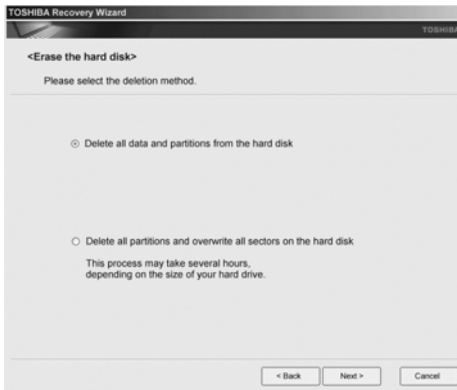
TOSHIBA Recovery Wizard

TOSHIBA

<Erase the hard disk>

Please select the deletion method.

Delete all data and partitions from the hard disk

Delete all partitions and overwrite all sectors on the hard disk

This process may take several hours, depending on the size of your hard drive.

< Back

Next >

Cancel